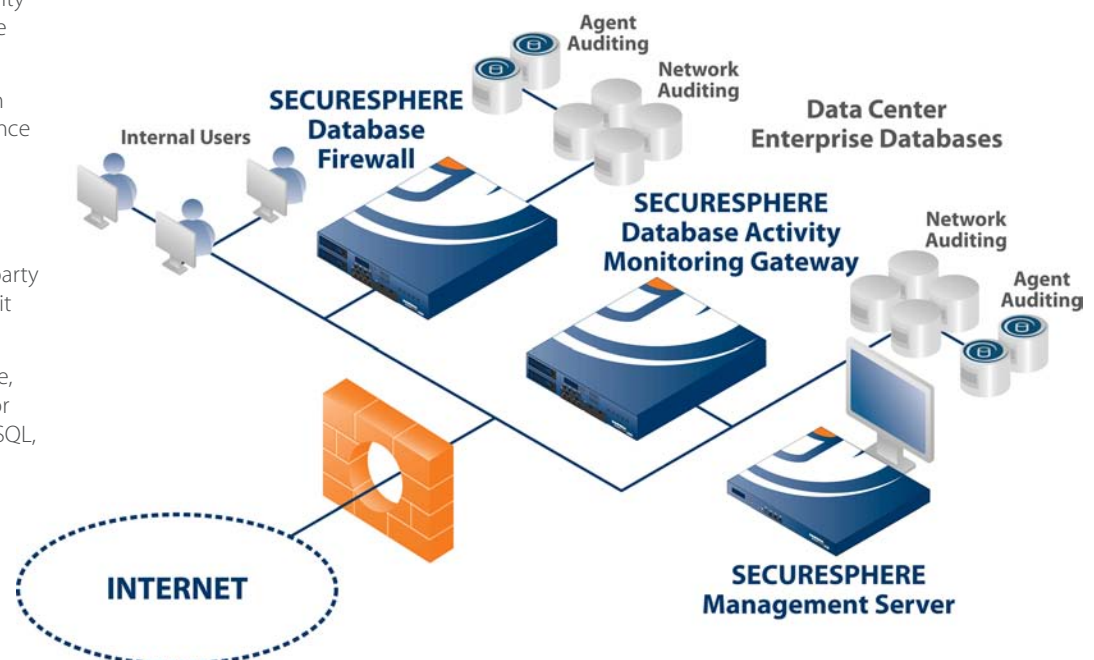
ity
e

n
nce

party
it

e,
or
SQL,

Agent Auditing

Network Auditing

SECURESPHERE Database Firewall

Internal Users

Data Center Enterprise Databases

SECURESPHERE Database Activity Monitoring Gateway

Network Auditing

Agent Auditing

INTERNET

SECURESPHERE Management Server